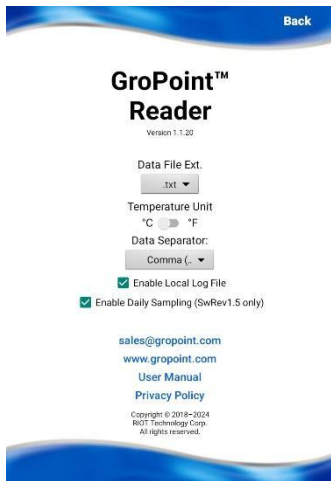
Back

GroPoint™ Reader

Version 1.1.20

Data File Ext.

.txt ▾

Temperature Unit

°C °F

Data Separator:

Comma (.. ▾

Enable Local Log File

Enable Daily Sampling (SwRev1.5 only)

sales@gropoint.com

www.gropoint.com

User Manual

Privacy Policy

Copyright © 2018–2024
RIOT Technology Corp.
All rights reserved.